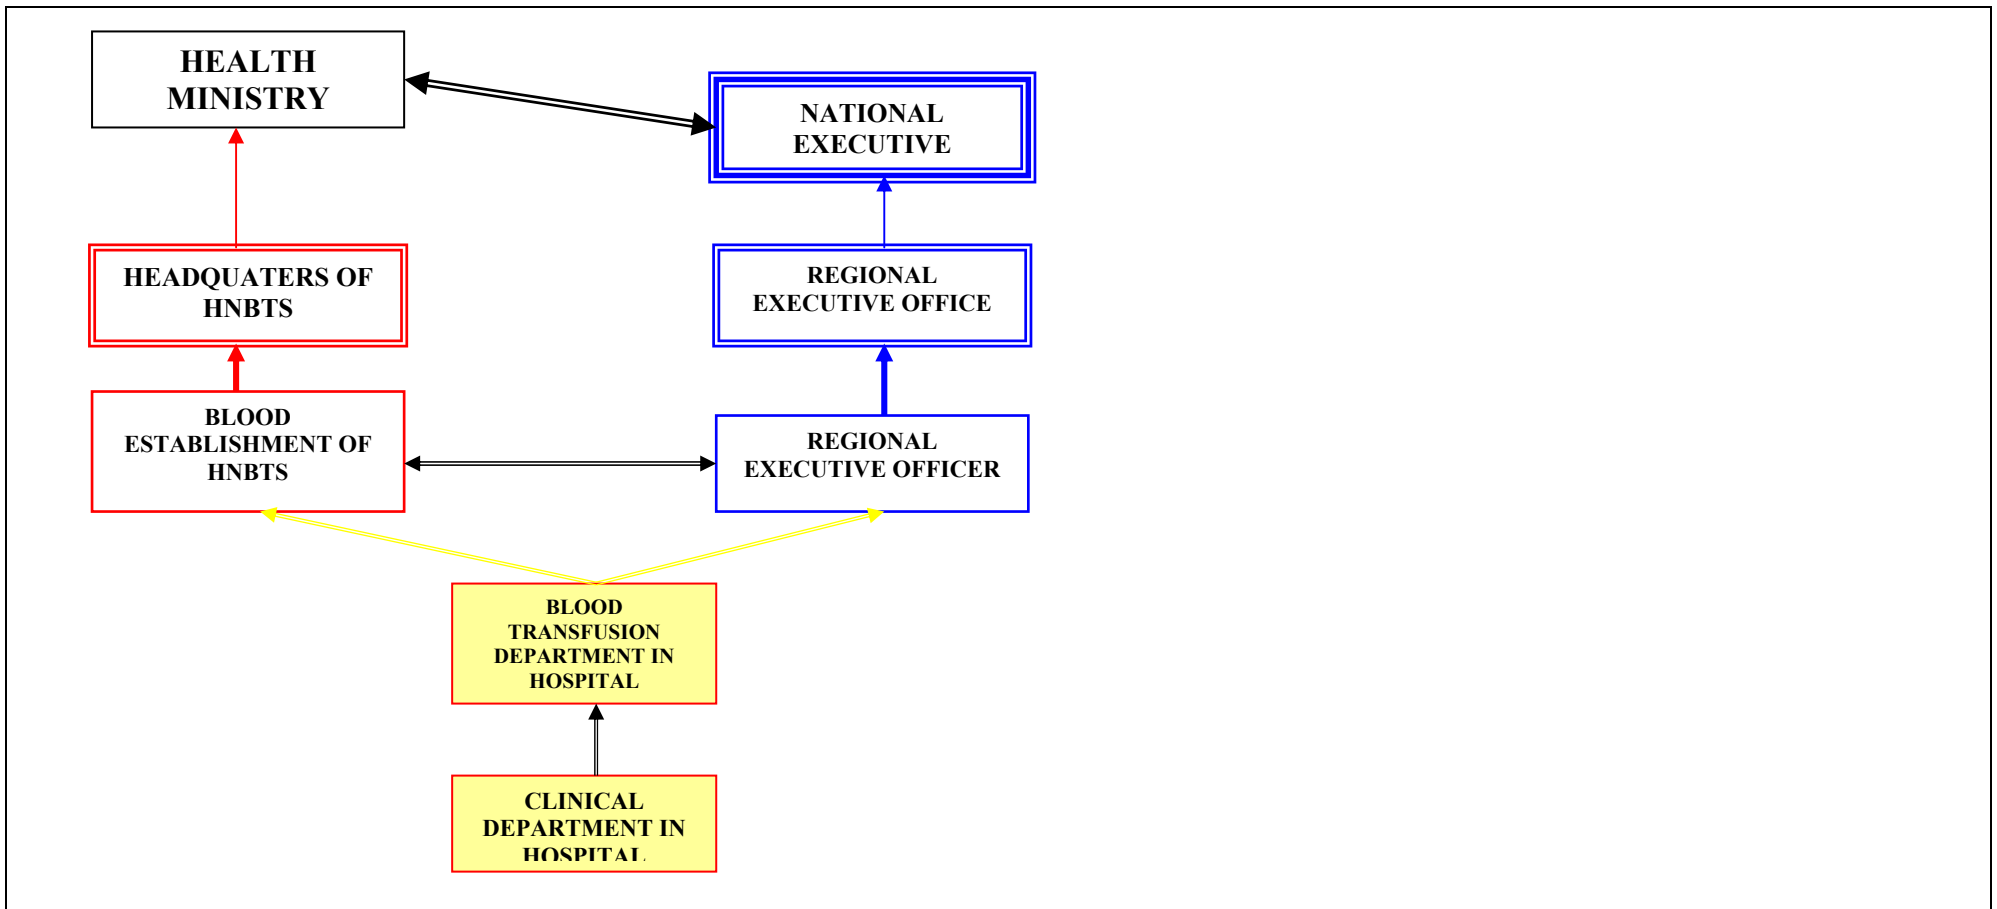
HEALTH MINISTRY

NATIONAL EXECUTIVE

HEADQUATERS OF HNBTS

REGIONAL EXECUTIVE OFFICE

BLOOD ESTABLISHMENT OF HNBTS

REGIONAL EXECUTIVE OFFICER

BLOOD TRANSFUSION DEPARTMENT IN HOSPITAL

CLINICAL DEPARTMENT IN HOSPITAL